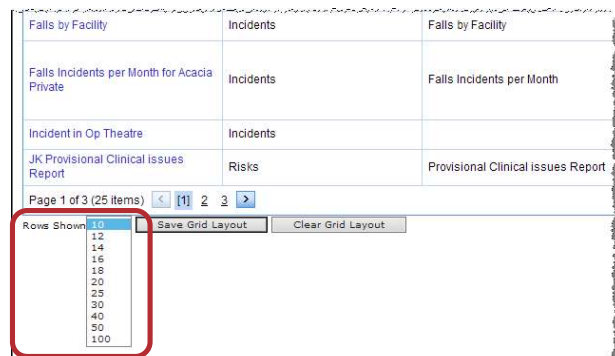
| Falls by Facility | Incidents | Falls by Facility |
|---|---|---|
| Falls Incidents per Month for Acacia Private | Incidents | Falls Incidents per Month |
| Incident in Op Theatre | Incidents | |
| JK Provisional Clinical issues Report | Risks | Provisional Clinical issues Report |

Page 1 of 3 (25 items) < [1] 2 3 >

Rows Shown 10 12 14 16 18 20 25 30 40 50 100

Save Grid Layout Clear Grid Layout